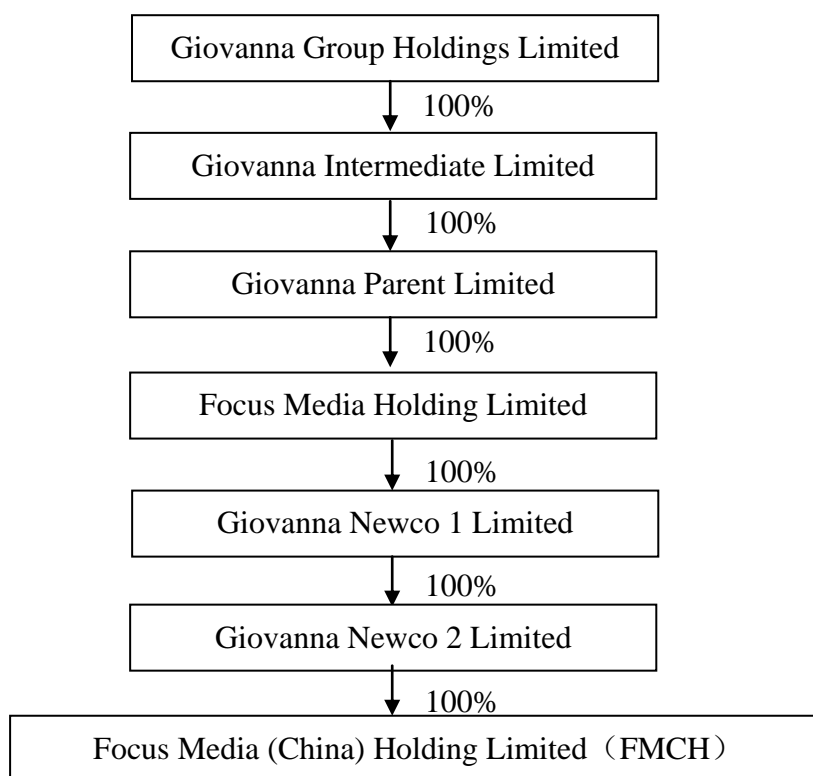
Giovanna Group Holdings Limited

100%

Giovanna Intermediate Limited

100%

Giovanna Parent Limited

100%

Focus Media Holding Limited

100%

Giovanna Newco 1 Limited

100%

Giovanna Newco 2 Limited

100%

Focus Media (China) Holding Limited（FMCH）